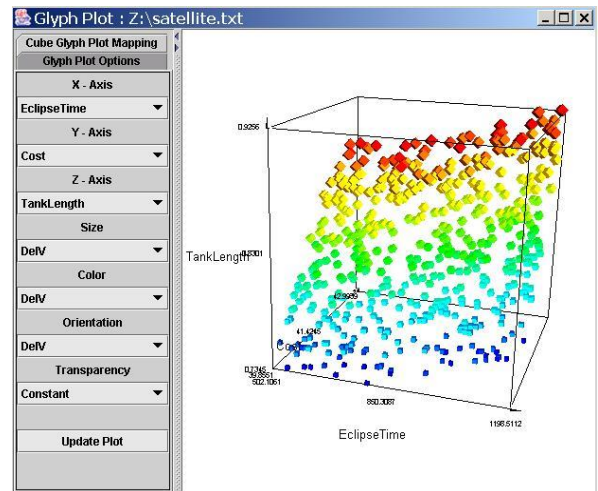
Glyph Plot : Z:\satellite.txt

Cube Glyph Plot Mapping
Glyph Plot Options
X - Axis
EclipseTime
Y - Axis
Cost
Z - Axis
TankLength
Size
DelV
Color
DelV
Orientation
DelV
Transparency
Constant
Update Plot

0.9256
TankLength
0.8301
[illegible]
41.4245
0.7345
39.8551
502.1061
850.3087
1198.5112
EclipseTime